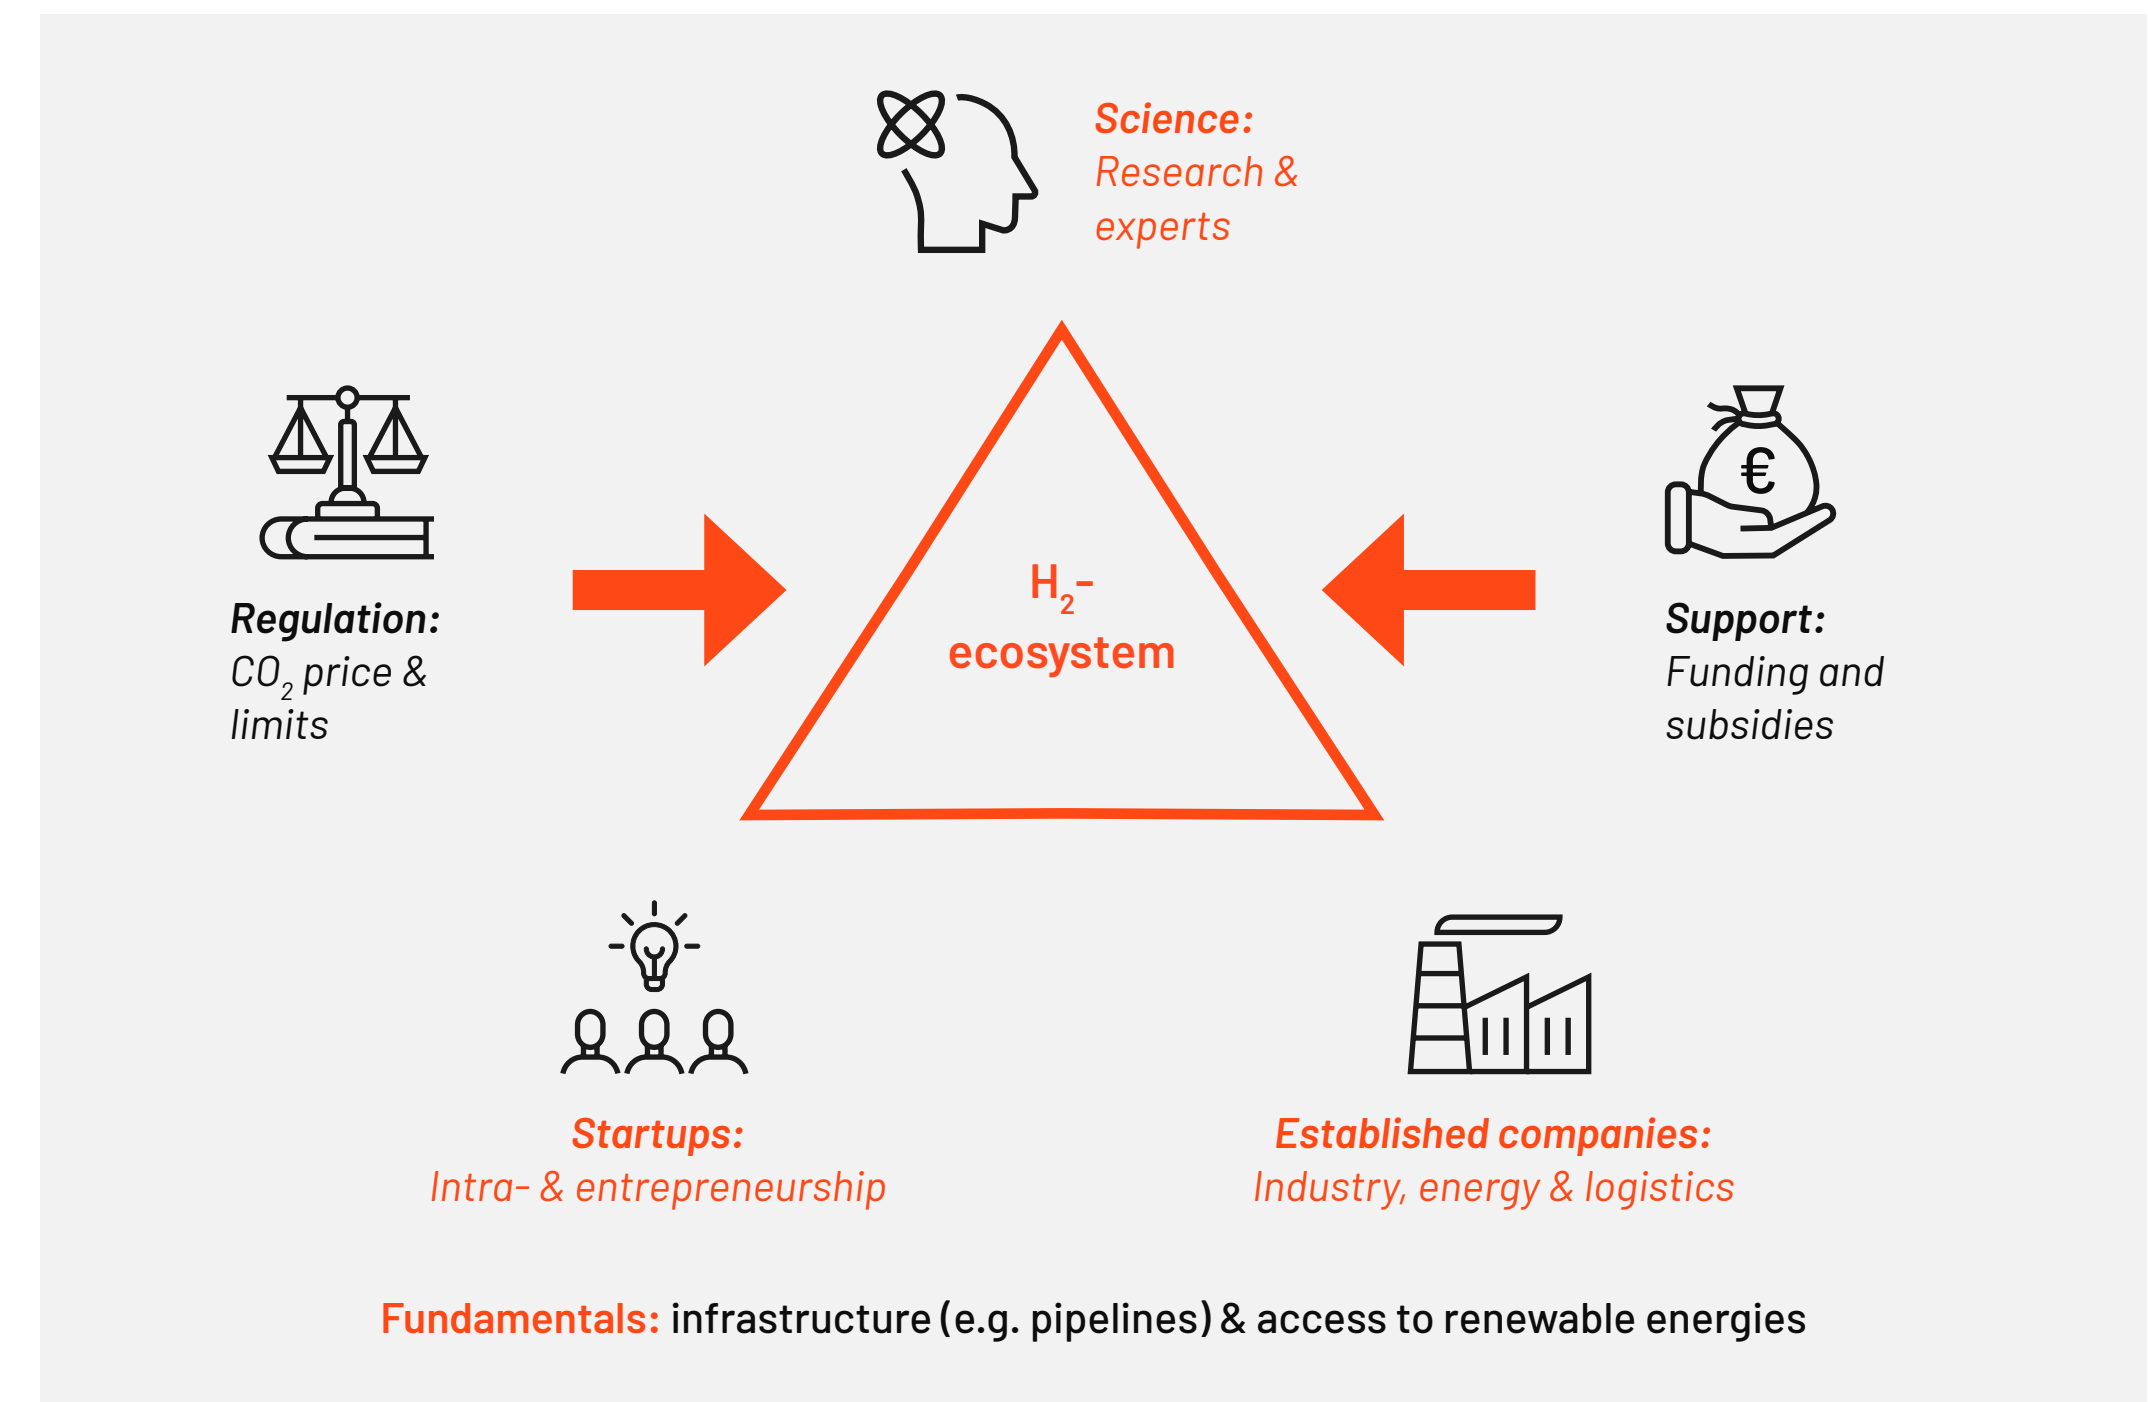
Science:
Research & experts

Regulation:
$CO_2$ price & limits

$H_2$-
ecosystem

€

Support:
Funding and subsidies

Startups:
Intra- & entrepreneurship

Established companies:
Industry, energy & logistics

Fundamentals: infrastructure (e.g. pipelines) & access to renewable energies